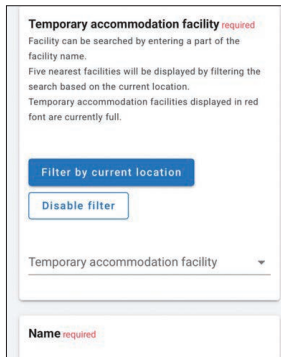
Temporary accommodation facility required
Facility can be searched by entering a part of the facility name.
Five nearest facilities will be displayed by filtering the search based on the current location.
Temporary accommodation facilities displayed in red font are currently full.

Filter by current location

Disable filter

Temporary accommodation facility

Name required